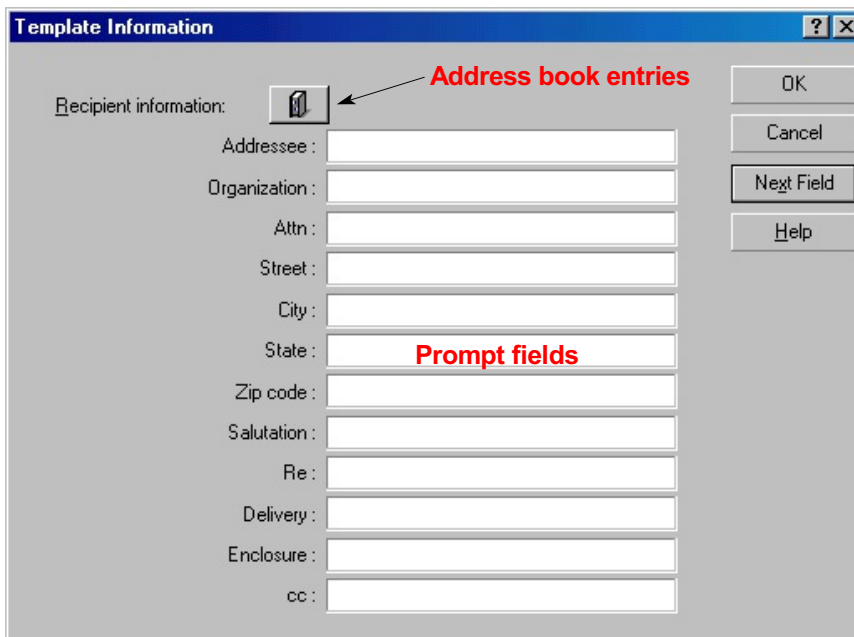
Template Information

? X

Address book entries

Recipient information:

Addressee :

Organization :

Attn :

Street :

City :

State :

Prompt fields

Zip code :

Salutation :

Re :

Delivery :

Enclosure :

cc :

OK

Cancel

Next Field

Help